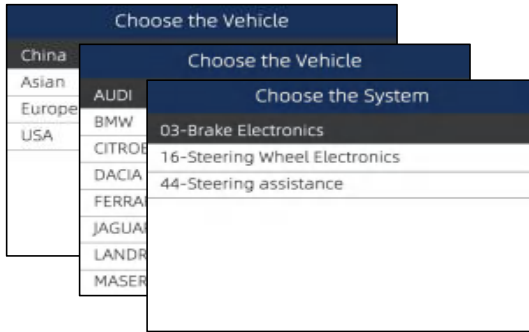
Choose the Vehicle

China
Asian
Europe
USA

Choose the Vehicle

AUDI
BMW
CITROE
DACIA
FERRA
JAGUA
LANDR
MASER

Choose the System

03-Brake Electronics
16-Steering Wheel Electronics
44-Steering assistance